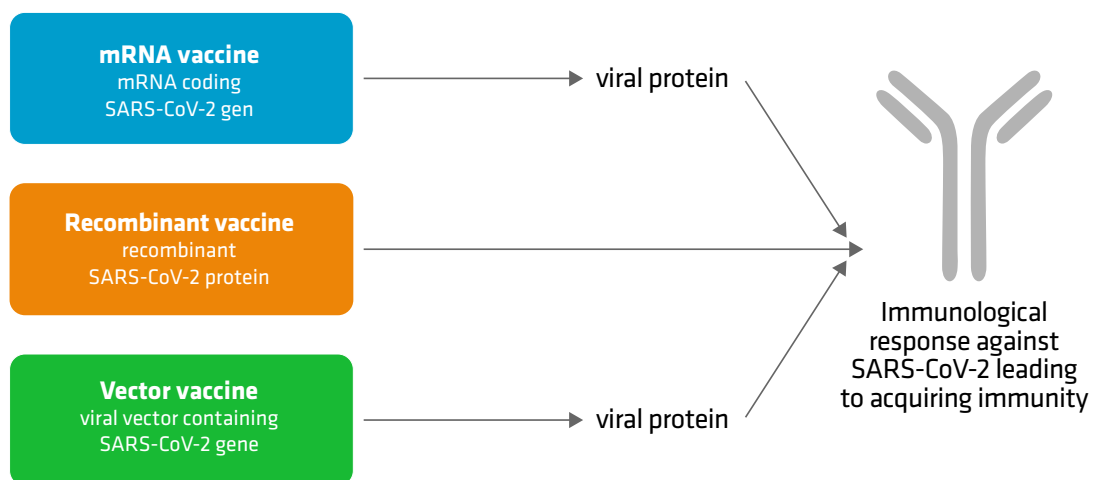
**mRNA vaccine**
mRNA coding
SARS-CoV-2 gen

viral protein

**Recombinant vaccine**
recombinant
SARS-CoV-2 protein

**Vector vaccine**
viral vector containing
SARS-CoV-2 gene

viral protein

Immunological response against SARS-CoV-2 leading to acquiring immunity